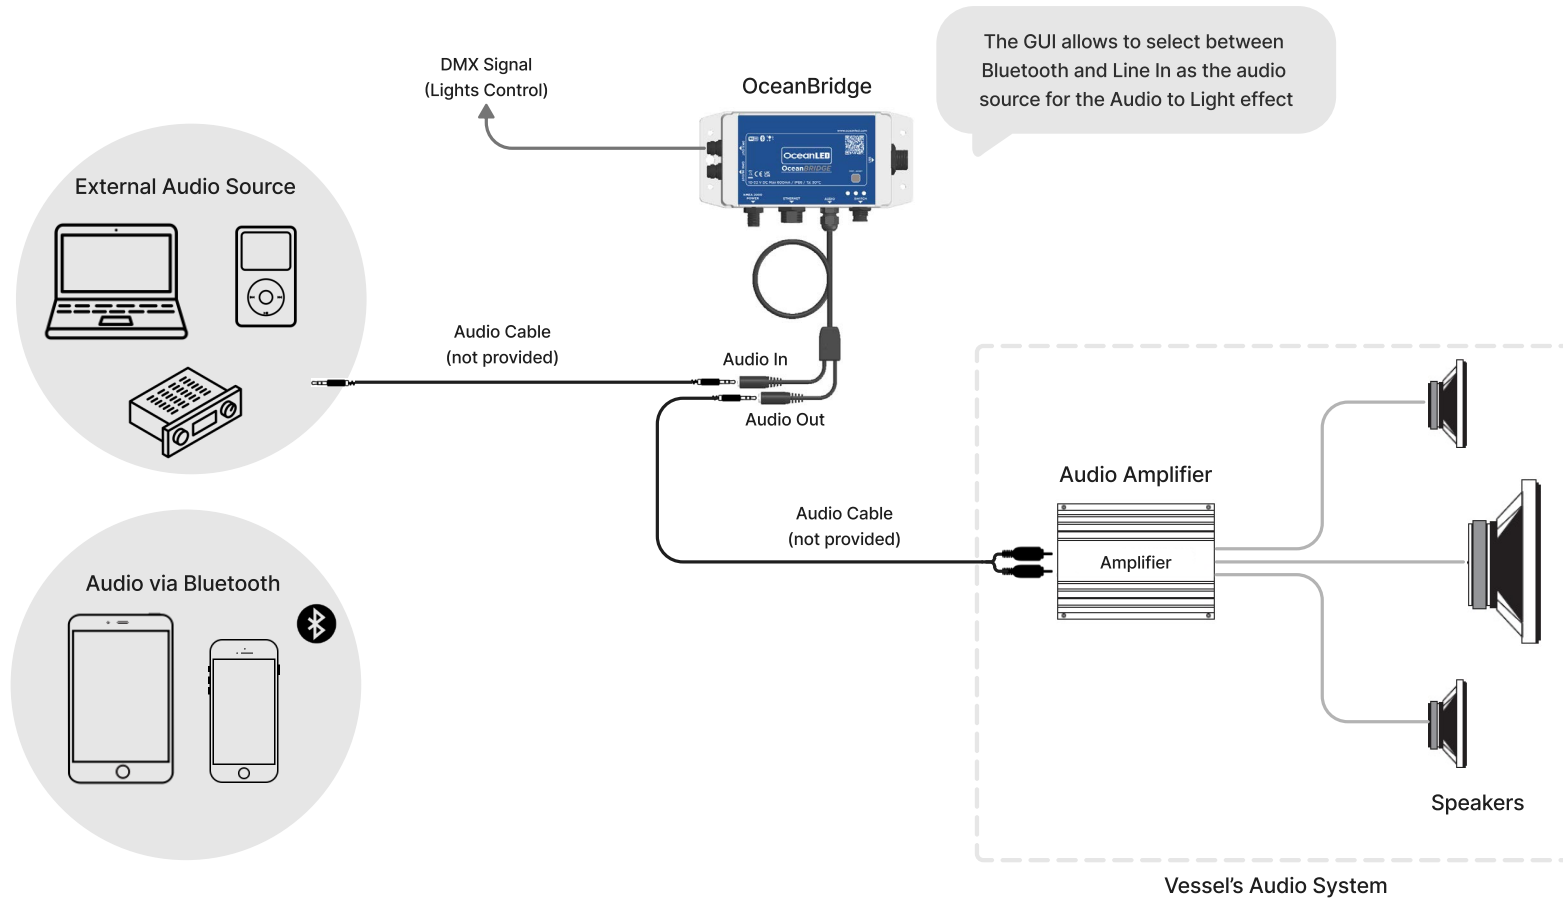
DMX Signal
(Lights Control)

OceanBridge

The GUI allows to select between Bluetooth and Line In as the audio source for the Audio to Light effect

OceanLED
OceanBRIDGE

External Audio Source

Audio Cable
(not provided)

Audio In

Audio Out

Audio Amplifier

Audio Cable
(not provided)

Amplifier

Audio via Bluetooth

Speakers

Vessel's Audio System